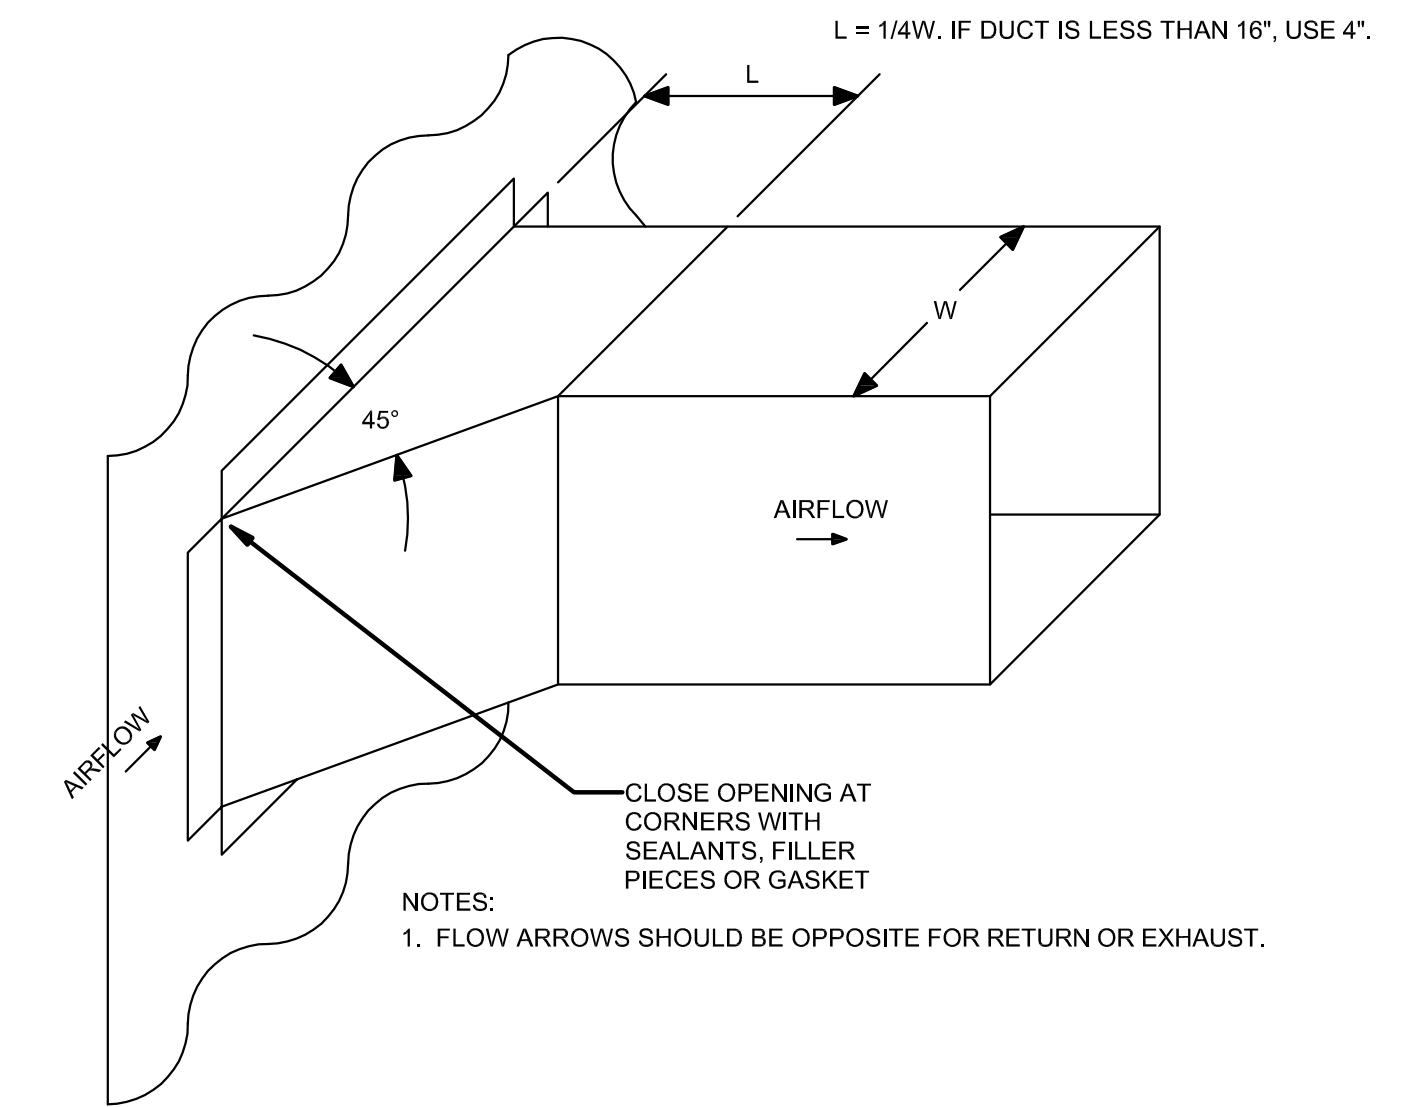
L = 1/4W. IF DUCT IS LESS THAN 16", USE 4".

L

W

45°

AIRFLOW

AIRFLOW

CLOSE OPENING AT CORNERS WITH SEALANTS, FILLER PIECES OR GASKET

NOTES:
1. FLOW ARROWS SHOULD BE OPPOSITE FOR RETURN OR EXHAUST.